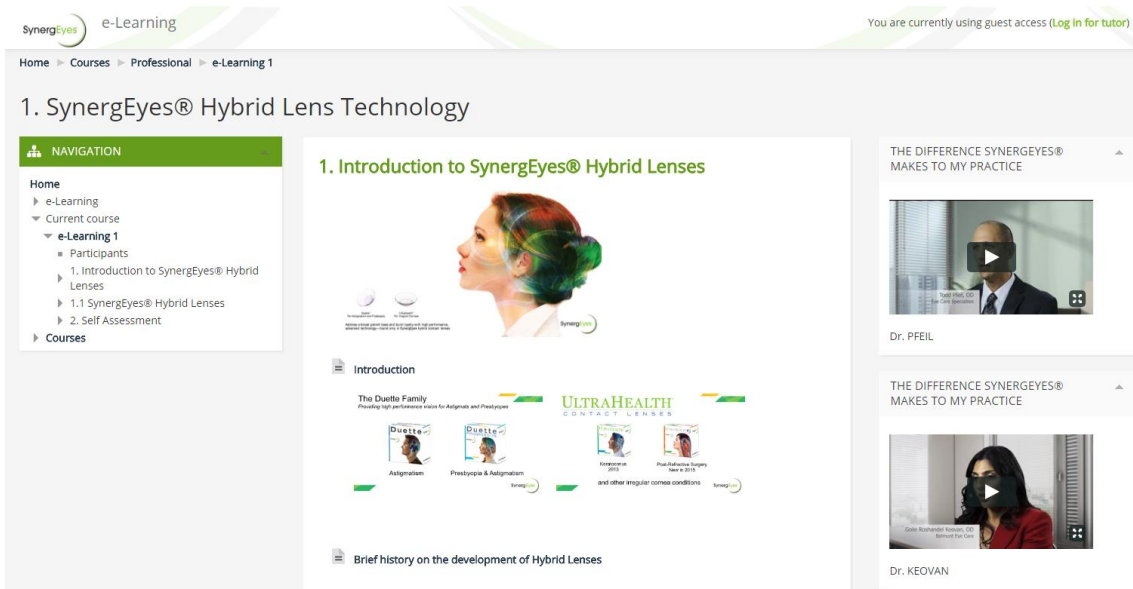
SynergEyes e-Learning

You are currently using guest access (Log in for tutor)

Home ▶ Courses ▶ Professional ▶ e-Learning 1

1. SynergEyes® Hybrid Lens Technology

NAVIGATION

Home
e-Learning
Current course
e-Learning 1
Participants
1. Introduction to SynergEyes® Hybrid Lenses
1.1 SynergEyes® Hybrid Lenses
2. Self Assessment
Courses

1. Introduction to SynergEyes® Hybrid Lenses

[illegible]

SynergEyes

Introduction

The Duette Family
Providing high performance vision for Astigmats and Presbyopes

Duette
Astigmatism

Duette
Presbyopia & Astigmatism

SynergEyes

ULTRAHEALTH
CONTACT LENSES

Keratoconus 2013

Post-Refractive Surgery New in 2015

and other irregular cornea conditions

SynergEyes

Brief history on the development of Hybrid Lenses

THE DIFFERENCE SYNERGEYES® MAKES TO MY PRACTICE

Todd Pfeil, OD
Eye Care Specialties

Dr. PFEIL

THE DIFFERENCE SYNERGEYES® MAKES TO MY PRACTICE

Golie Roshandel Keovan, OD
Belmont Eye Care

Dr. KEOVAN